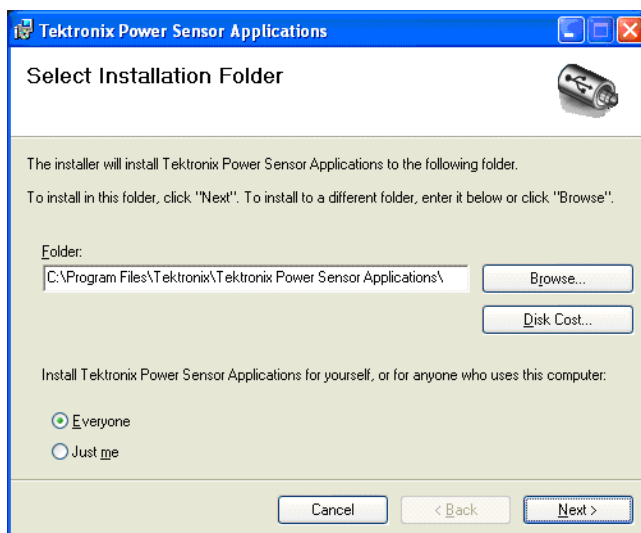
Tektronix Power Sensor Applications

Select Installation Folder

The installer will install Tektronix Power Sensor Applications to the following folder.

To install in this folder, click "Next". To install to a different folder, enter it below or click "Browse".

Folder:
C:\Program Files\Tektronix\Tektronix Power Sensor Applications\

Browse...

Disk Cost...

Install Tektronix Power Sensor Applications for yourself, or for anyone who uses this computer:

Everyone
Just me

Cancel
< Back
Next >